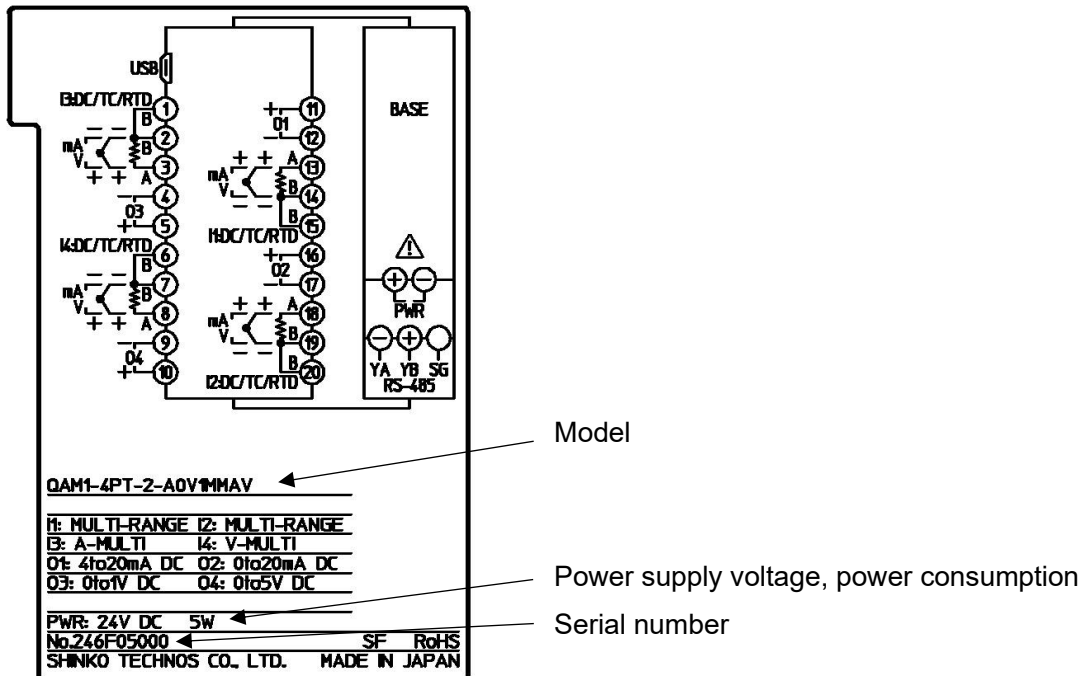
USB
I3:DC/TC/RTD
1
B
2
mA
V
B
3
+ +
A
4
O3
5
I4:DC/TC/RTD
6
B
7
mA
V
B
8
+ +
A
9
O4
10

11
O1
12
+ +
A
13
mA
V
B
14
B
15
I1:DC/TC/RTD
16
O2
17
+ +
A
18
mA
V
B
19
B
20
I2:DC/TC/RTD

BASE
PWR
YA YB SG
RS-485

Model

QAM1-4PT-2-A0V1MMAV

I1: MULTI-RANGE I2: MULTI-RANGE
I3: A-MULTI I4: V-MULTI
O1: 4to20mA DC O2: 0to20mA DC
O3: 0to1V DC O4: 0to5V DC

Power supply voltage, power consumption

PWR: 24V DC 5W
No.246F05000 SF RoHS
SHINKO TECHNOS CO., LTD. MADE IN JAPAN

Serial number